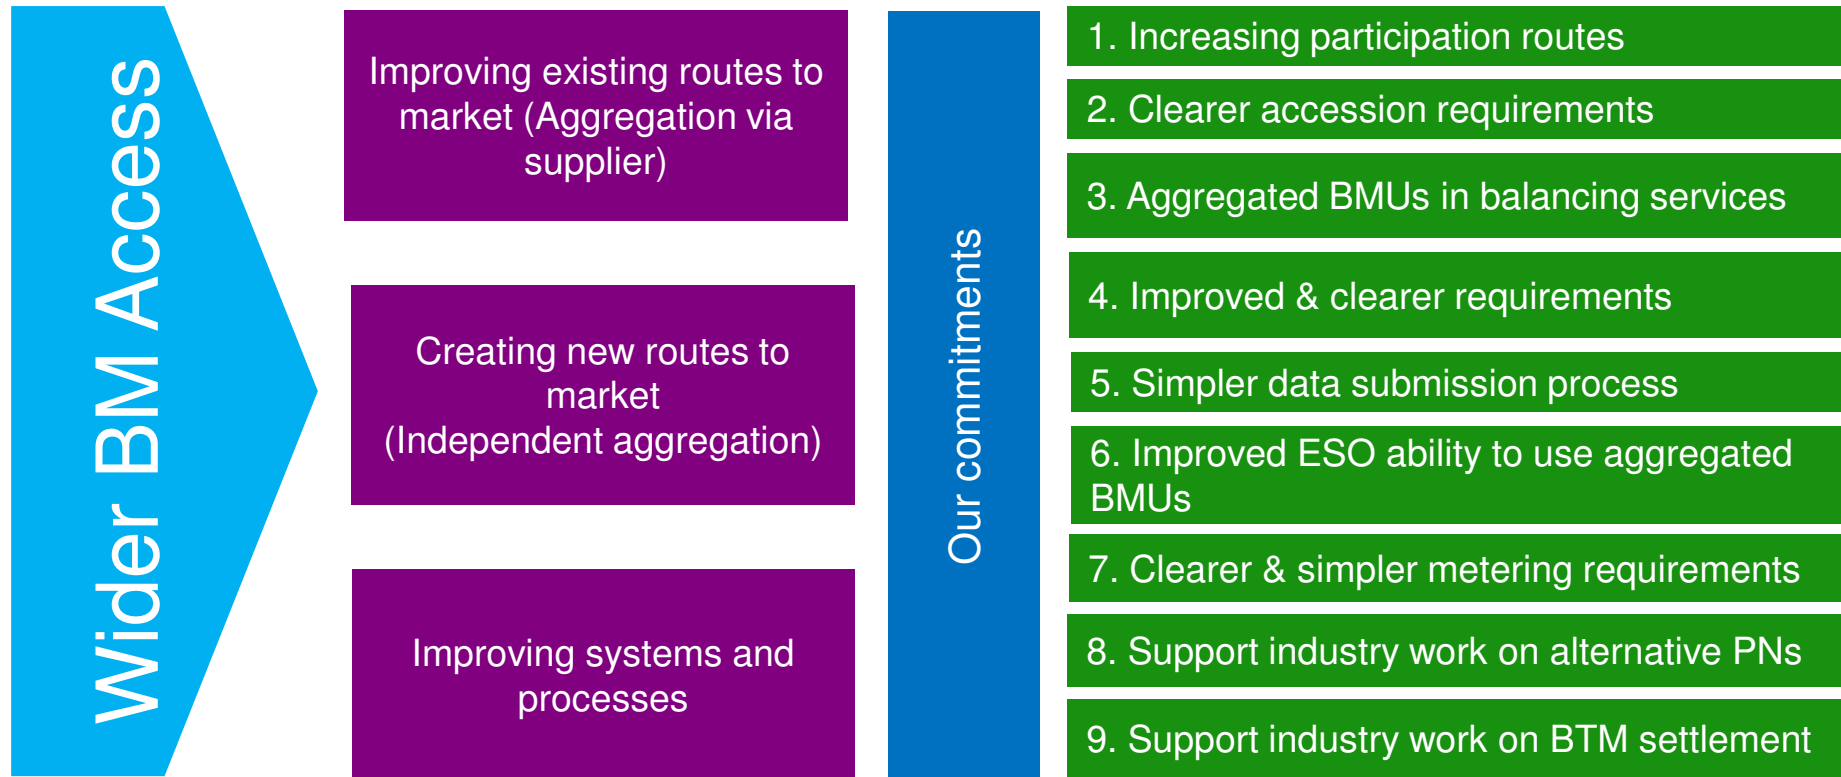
Wider BM Access

Improving existing routes to market (Aggregation via supplier)

Creating new routes to market (Independent aggregation)

Improving systems and processes

Our commitments

1. Increasing participation routes

2. Clearer accession requirements

3. Aggregated BMUs in balancing services

4. Improved & clearer requirements

5. Simpler data submission process

6. Improved ESO ability to use aggregated BMUs

7. Clearer & simpler metering requirements

8. Support industry work on alternative PNs

9. Support industry work on BTM settlement